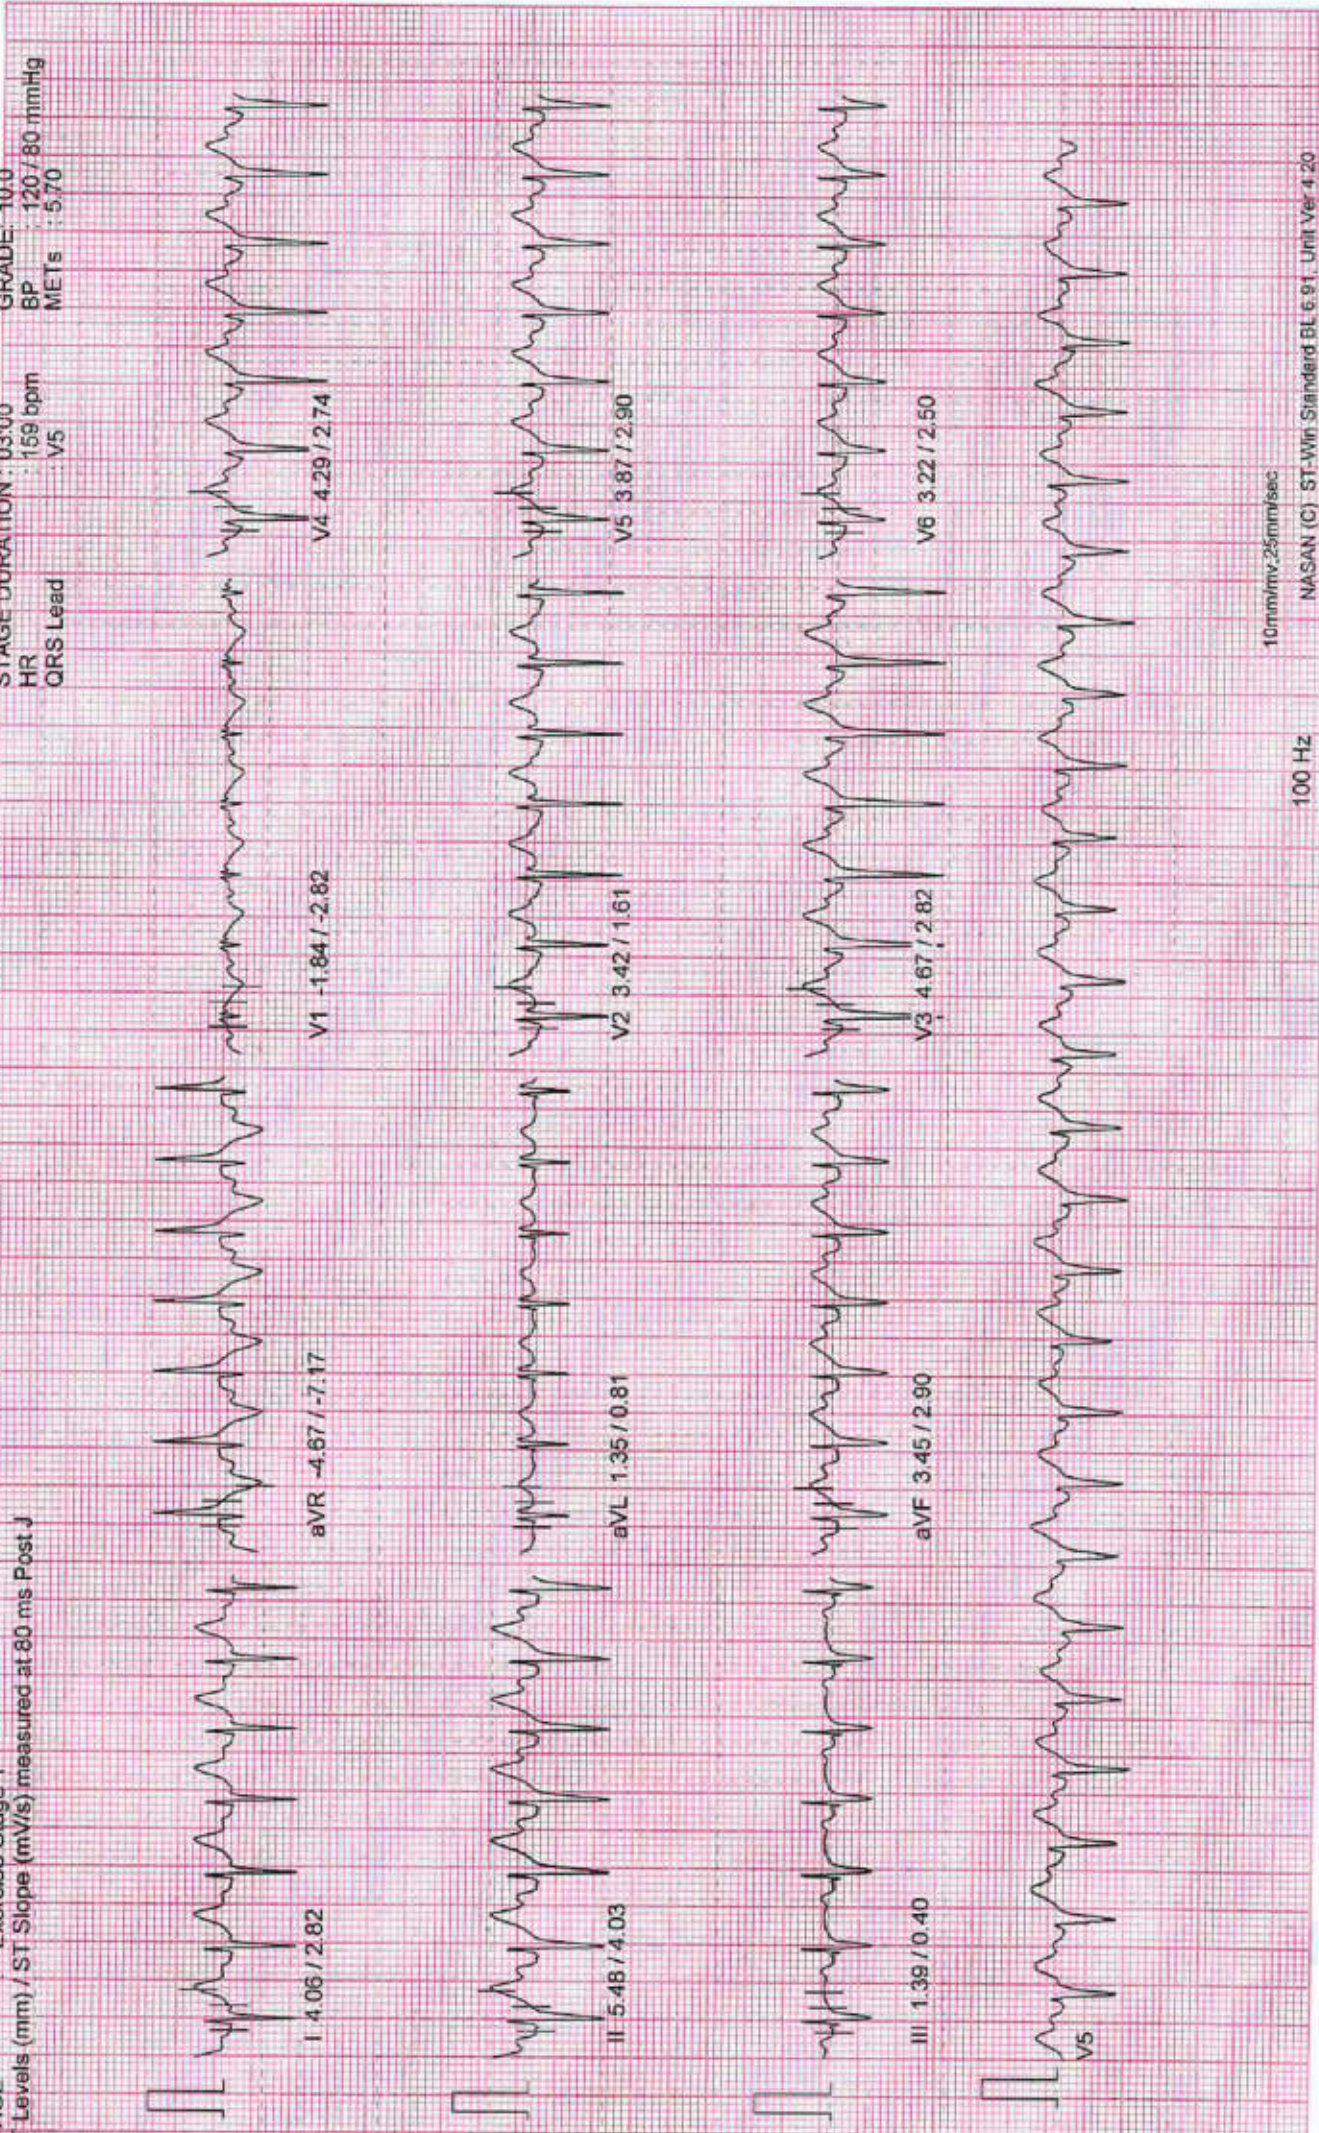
Levels (mm) / ST Slope (mV/s) measured at 80 ms Post J

STAGE DURATION : 03:00
HR : 159 bpm
QRS Lead : V5

GRADE : 10.0
BP : 120 / 80 mmHg
METs : 5.70

I 4.06 / 2.82
aVR -4.67 / -7.17
V1 -1.84 / -2.82
V4 4.29 / 2.74

II 5.48 / 4.03
aVL 1.35 / 0.81
V2 3.42 / 1.61
V5 3.87 / 2.90

III 1.39 / 0.40
aVF 3.45 / 2.90
V3 4.67 / 2.82
V6 3.22 / 2.50

V5

100 Hz
10mm/mv 25mm/sec
NASAN (C) ST-Win Standard BL 6.91, Unit Ver 4.20